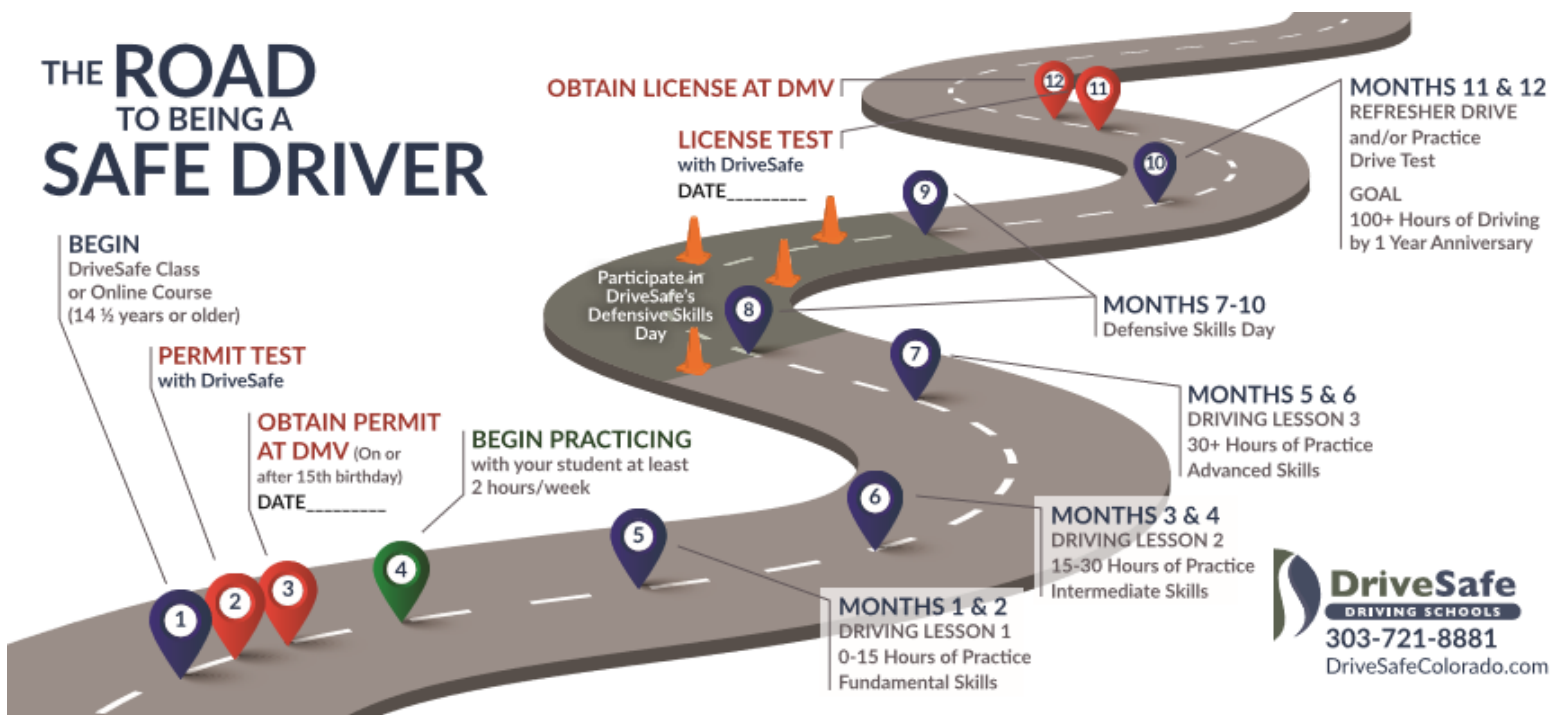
THE ROAD TO BEING A SAFE DRIVER

BEGIN
DriveSafe Class or Online Course (14 ½ years or older)

PERMIT TEST
with DriveSafe

OBTAIN PERMIT AT DMV (On or after 15th birthday)
DATE________

BEGIN PRACTICING
with your student at least 2 hours/week

1
2
3
4
5
6
7
8
9
10
11
12

MONTHS 1 & 2
DRIVING LESSON 1
0-15 Hours of Practice
Fundamental Skills

MONTHS 3 & 4
DRIVING LESSON 2
15-30 Hours of Practice
Intermediate Skills

MONTHS 5 & 6
DRIVING LESSON 3
30+ Hours of Practice
Advanced Skills

Participate in DriveSafe's Defensive Skills Day

MONTHS 7-10
Defensive Skills Day

LICENSE TEST
with DriveSafe
DATE________

OBTAIN LICENSE AT DMV

MONTHS 11 & 12
REFRESHER DRIVE
and/or Practice Drive Test
GOAL
100+ Hours of Driving by 1 Year Anniversary

DriveSafe
DRIVING SCHOOLS
303-721-8881
DriveSafeColorado.com